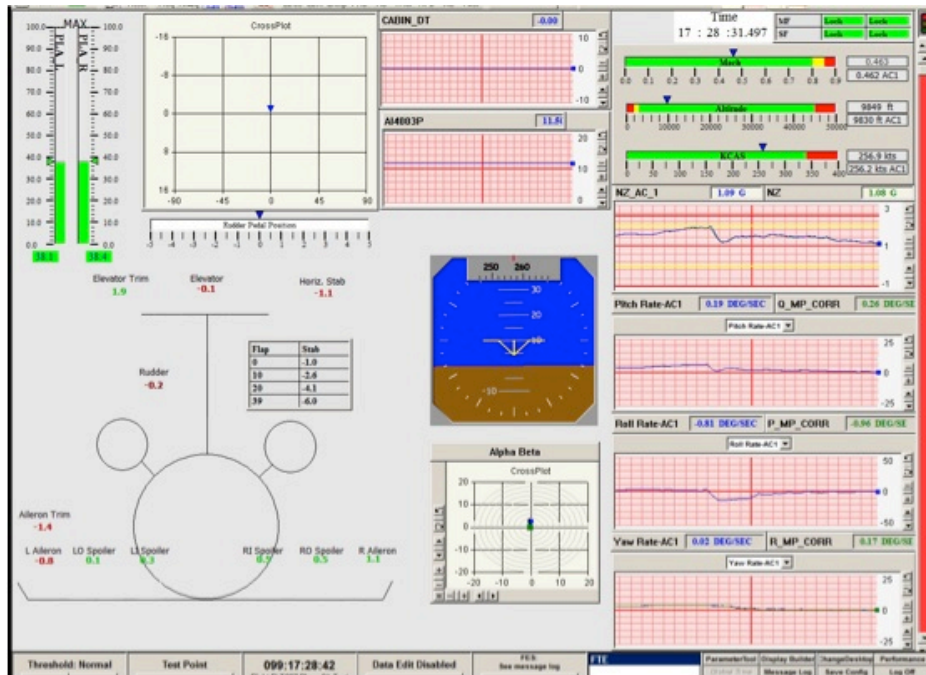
100.0 MAX 100.0
PLA_L PLA_R
90.0 90.0
80.0 80.0
70.0 70.0
60.0 60.0
50.0 50.0
40.0 40.0
30.0 30.0
20.0 20.0
10.0 10.0
0.0 0.0
38.1 38.4

CrossPlot
-16
-8
0
8
16
-90 -45 0 45 90

Rudder Pedal Position
-5 -4 -3 -2 -1 0 1 2 3 4 5

CABIN_DT -0.00
10
0
-10

AI4003P 11.6
20
10
0

Time
17 : 28 :31.497

MF Lock Lock
SF Lock Lock

Mach
0.0 0.1 0.2 0.3 0.4 0.5 0.6 0.7 0.8 0.9
0.463
0.462 AC1

Altitude
0 10000 20000 30000 40000 50000
9849 ft
9830 ft AC1

KCAS
0 50 100 150 200 250 300 350 400
256.9 kts
256.2 kts AC1

NZ_AC_1 1.09 G NZ 1.08 G
3
1
-1

Pitch Rate-AC1 0.19 DEG/SEC Q_MP_CORR 0.26 DEG/SE
Pitch Rate-AC1
25
0
-25

Roll Rate-AC1 -0.81 DEG/SEC P_MP_CORR -0.96 DEG/SE
Roll Rate-AC1
50
0
-50

Yaw Rate-AC1 0.02 DEG/SEC R_MP_CORR 0.17 DEG/SE
Yaw Rate-AC1
25
0
-25

Elevator Trim
1.9
Elevator
-0.1
Horiz. Stab
-1.1

250 260
30
20
10
-10

| Flap | Stab |
|---|---|
| 0 | -1.0 |
| 10 | -2.6 |
| 20 | -4.1 |
| 30 | -6.0 |

Rudder
-0.2

Alpha Beta
CrossPlot
20
10
0
-10
-20
-20 -10 0 10 20

Aileron Trim
-1.4
L Aileron
-0.0
LO Spoiler
0.1
LI Spoiler
0.3
RI Spoiler
0.9
RO Spoiler
0.5
R Aileron
1.1

Threshold: Normal
Test Point
099:17:28:42
Data Edit Disabled
FES: See message log
FTE
ParameterTool
Display Builder
ChangeDesktop
Performance
Message Log
Save Config
Log Off